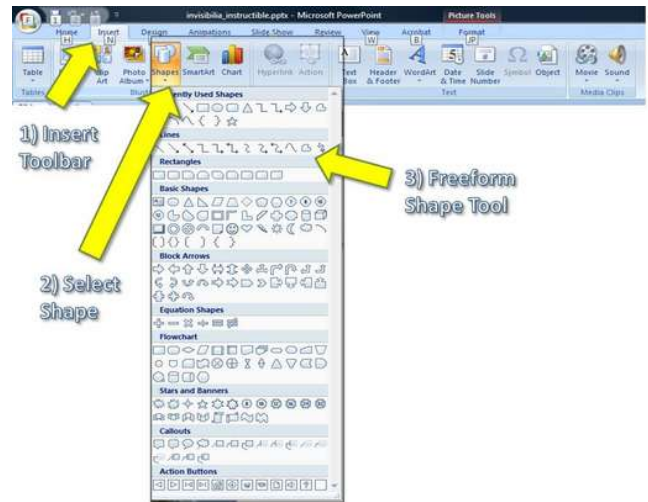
invisibilia_instructible.pptx - Microsoft PowerPoint

Picture Tools

Home H Insert N Design Animations Slide Show Review View W Acrobat B Format JP

Table Tables Clip Art Photo Album Shapes SmartArt Chart Hyperlink Action Text Box Header & Footer WordArt Date & Time Slide Number Symbol Object Text Movie Sound Media Clips

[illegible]ntly Used Shapes

Lines

Rectangles

Basic Shapes

Block Arrows

Equation Shapes

Flowchart

Stars and Banners

Callouts

Action Buttons

1) Insert Toolbar

2) Select Shape

3) Freeform Shape Tool